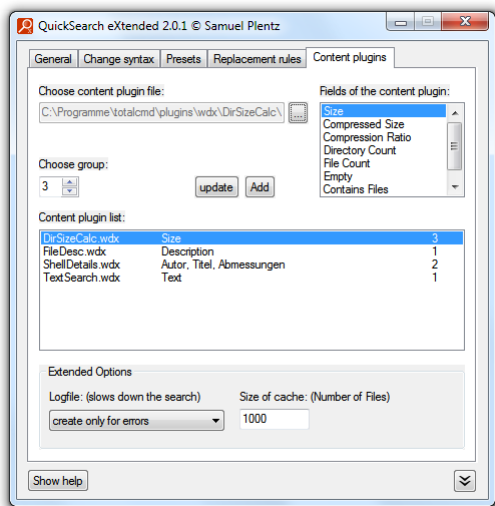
QuickSearch eXtended 2.0.1 © Samuel Plentz

General | Change syntax | Presets | Replacement rules | Content plugins

Choose content plugin file:

C:\Programme\totalcmd\plugins\wdx\DirSizeCalc\ ...

Fields of the content plugin:

Size
Compressed Size
Compression Ratio
Directory Count
File Count
Empty
Contains Files

Choose group:

3

update Add

Content plugin list:

| | | |
|---|---|---|
| DirSizeCalc.wdx | Size | 3 |
| FileDesc.wdx | Description | 1 |
| ShellDetails.wdx | Autor, Titel, Abmessungen | 2 |
| TextSearch.wdx | Text | 1 |

Extended Options

Logfile: (slows down the search)

create only for errors

Size of cache: (Number of Files)

1000

Show help